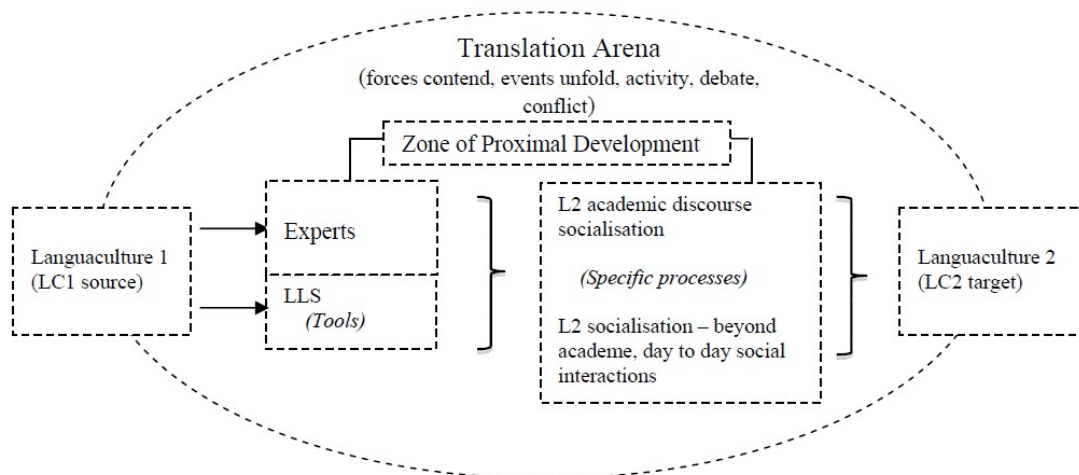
Translation Arena
(forces contend, events unfold, activity, debate, conflict)

Zone of Proximal Development

Languaculture 1 (LC1 source)

Experts

LLS
(Tools)

L2 academic discourse socialisation

(Specific processes)

L2 socialisation – beyond academe, day to day social interactions

Languaculture 2 (LC2 target)